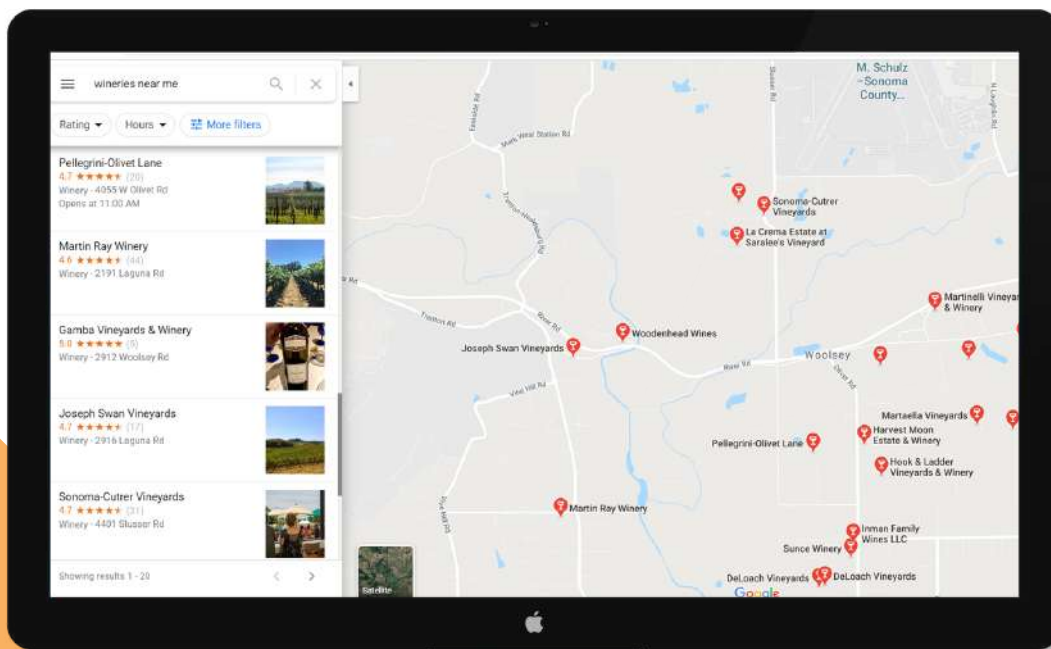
wineries near me

Rating ▾ Hours ▾ More filters

Pellegrini-Olivet Lane
4.7 ★★★★★ (20)
Winery · 4055 W Olivet Rd
Opens at 11:00 AM

Martin Ray Winery
4.6 ★★★★★ (44)
Winery · 2191 Laguna Rd

Gamba Vineyards & Winery
5.0 ★★★★★ (5)
Winery · 2912 Woolsey Rd

Joseph Swan Vineyards
4.7 ★★★★★ (17)
Winery · 2916 Laguna Rd

Sonoma-Cutrer Vineyards
4.7 ★★★★★ (31)
Winery · 4401 Slusser Rd

Showing results 1 - 20

M. Schulz - Sonoma County...
Mark West Station Rd
Trenton-Healdsburg Rd
Eastside Rd
Slusser Rd
Sonoma-Cutrer Vineyards
La Crema Estate at Saralee's Vineyard
Martinelli Vineyards & Winery
Trenton Rd
River Rd
Woodenhead Wines
Joseph Swan Vineyards
Woolsey
Vine Hill Rd
Olivet Rd
Martaella Vineyards
Harvest Moon Estate & Winery
Pellegrini-Olivet Lane
Hook & Ladder Vineyards & Winery
Martin Ray Winery
Inman Family Wines LLC
Sunce Winery
DeLoach Vineyards
DeLoach Vineyards
Satellite
Google